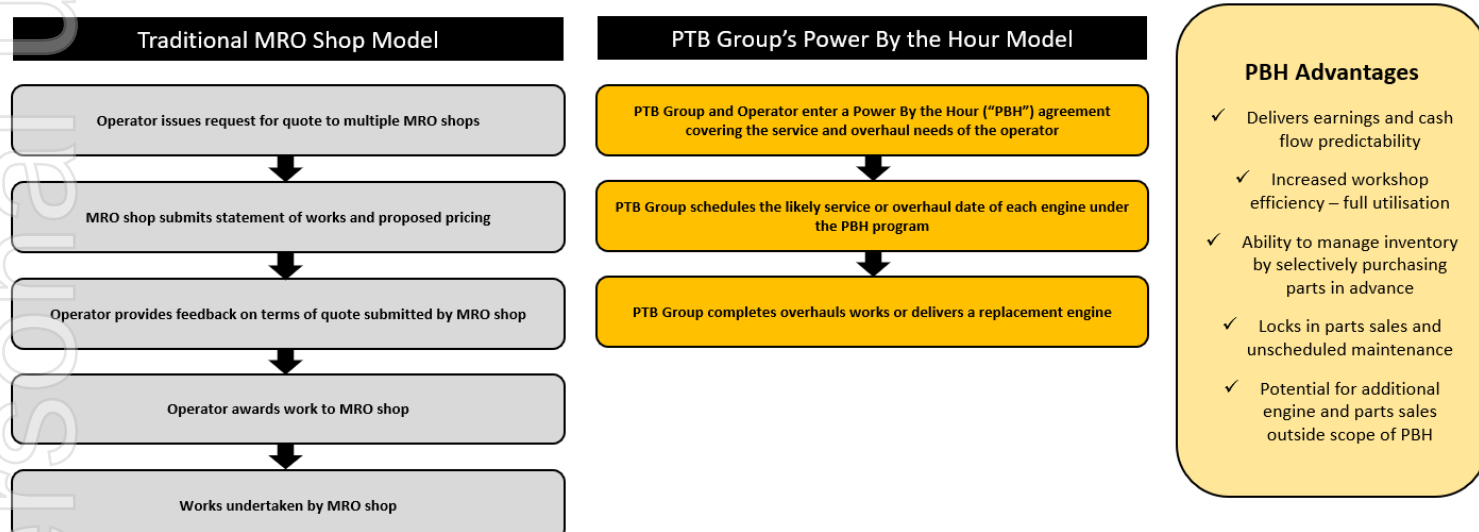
Traditional MRO Shop Model

Operator issues request for quote to multiple MRO shops

MRO shop submits statement of works and proposed pricing

Operator provides feedback on terms of quote submitted by MRO shop

Operator awards work to MRO shop

Works undertaken by MRO shop

PTB Group's Power By the Hour Model

PTB Group and Operator enter a Power By the Hour ("PBH") agreement covering the service and overhaul needs of the operator

PTB Group schedules the likely service or overhaul date of each engine under the PBH program

PTB Group completes overhauls works or delivers a replacement engine

PBH Advantages

✓ Delivers earnings and cash flow predictability

✓ Increased workshop efficiency – full utilisation

✓ Ability to manage inventory by selectively purchasing parts in advance

✓ Locks in parts sales and unscheduled maintenance

✓ Potential for additional engine and parts sales outside scope of PBH